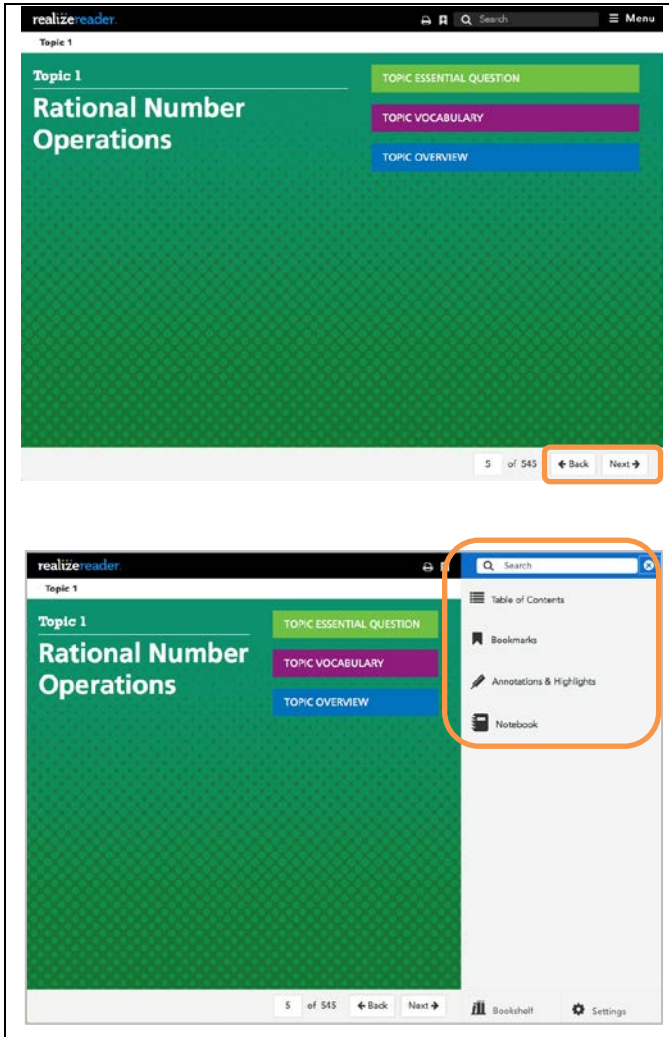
realizereader

Search

Menu

Topic 1

Topic 1

Rational Number Operations

TOPIC ESSENTIAL QUESTION

TOPIC VOCABULARY

TOPIC OVERVIEW

5 of 545

Back

Next

realizereader

Topic 1

Topic 1

Rational Number Operations

TOPIC ESSENTIAL QUESTION

TOPIC VOCABULARY

TOPIC OVERVIEW

Search

Table of Contents

Bookmarks

Annotations & Highlights

Notebook

5 of 545

Back

Next

Bookshelf

Settings